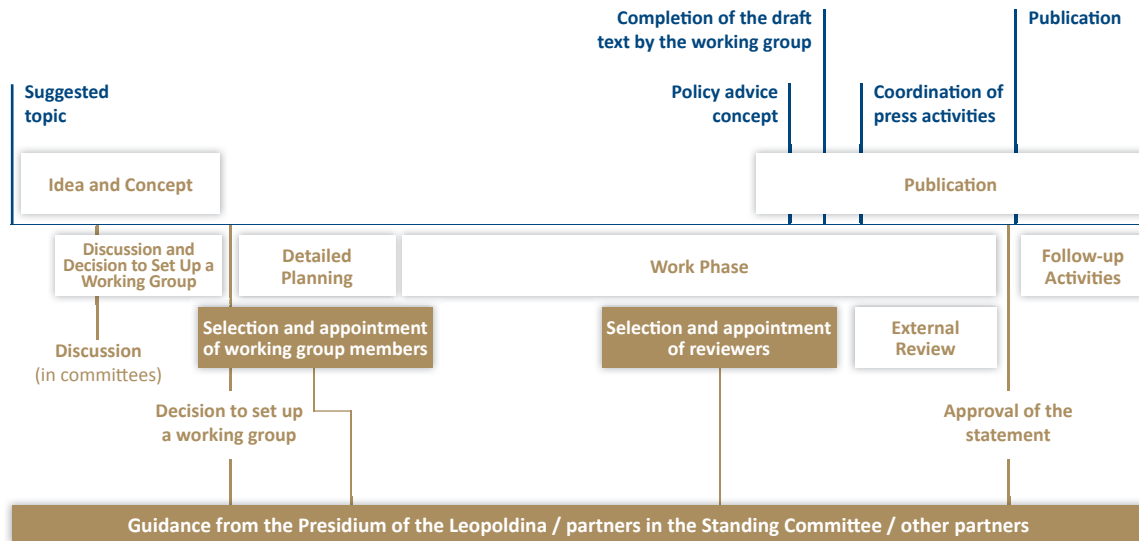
Completion of the draft text by the working group

Publication

Suggested topic

Policy advice concept

Coordination of press activities

Idea and Concept

Publication

Discussion and Decision to Set Up a Working Group

Detailed Planning

Work Phase

Follow-up Activities

Selection and appointment of working group members

Selection and appointment of reviewers

External Review

Discussion (in committees)

Decision to set up a working group

Approval of the statement

Guidance from the Presidium of the Leopoldina / partners in the Standing Committee / other partners